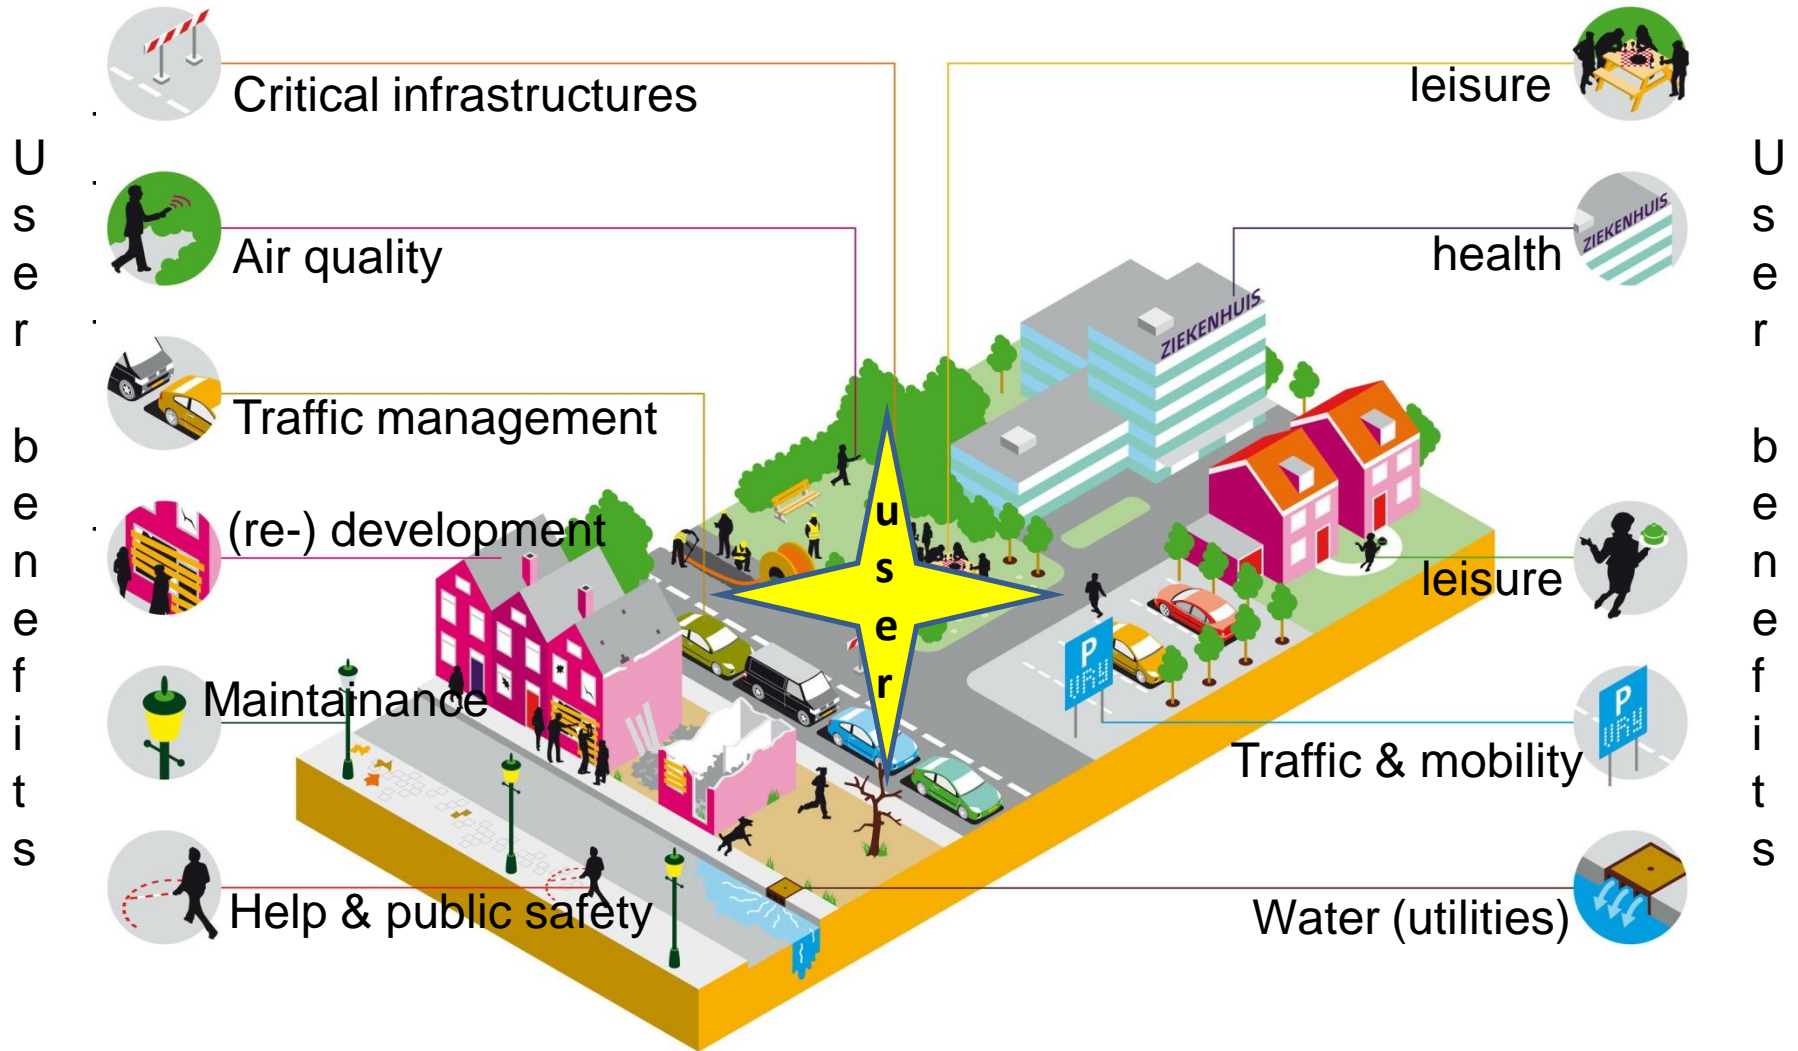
User benefits

Critical infrastructures

Air quality

Traffic management

(re-) development

Maintainance

Help & public safety

user

ZIEKENHUIS

ZIEKENHUIS

leisure

health

leisure

Traffic & mobility

Water (utilities)

User benefits